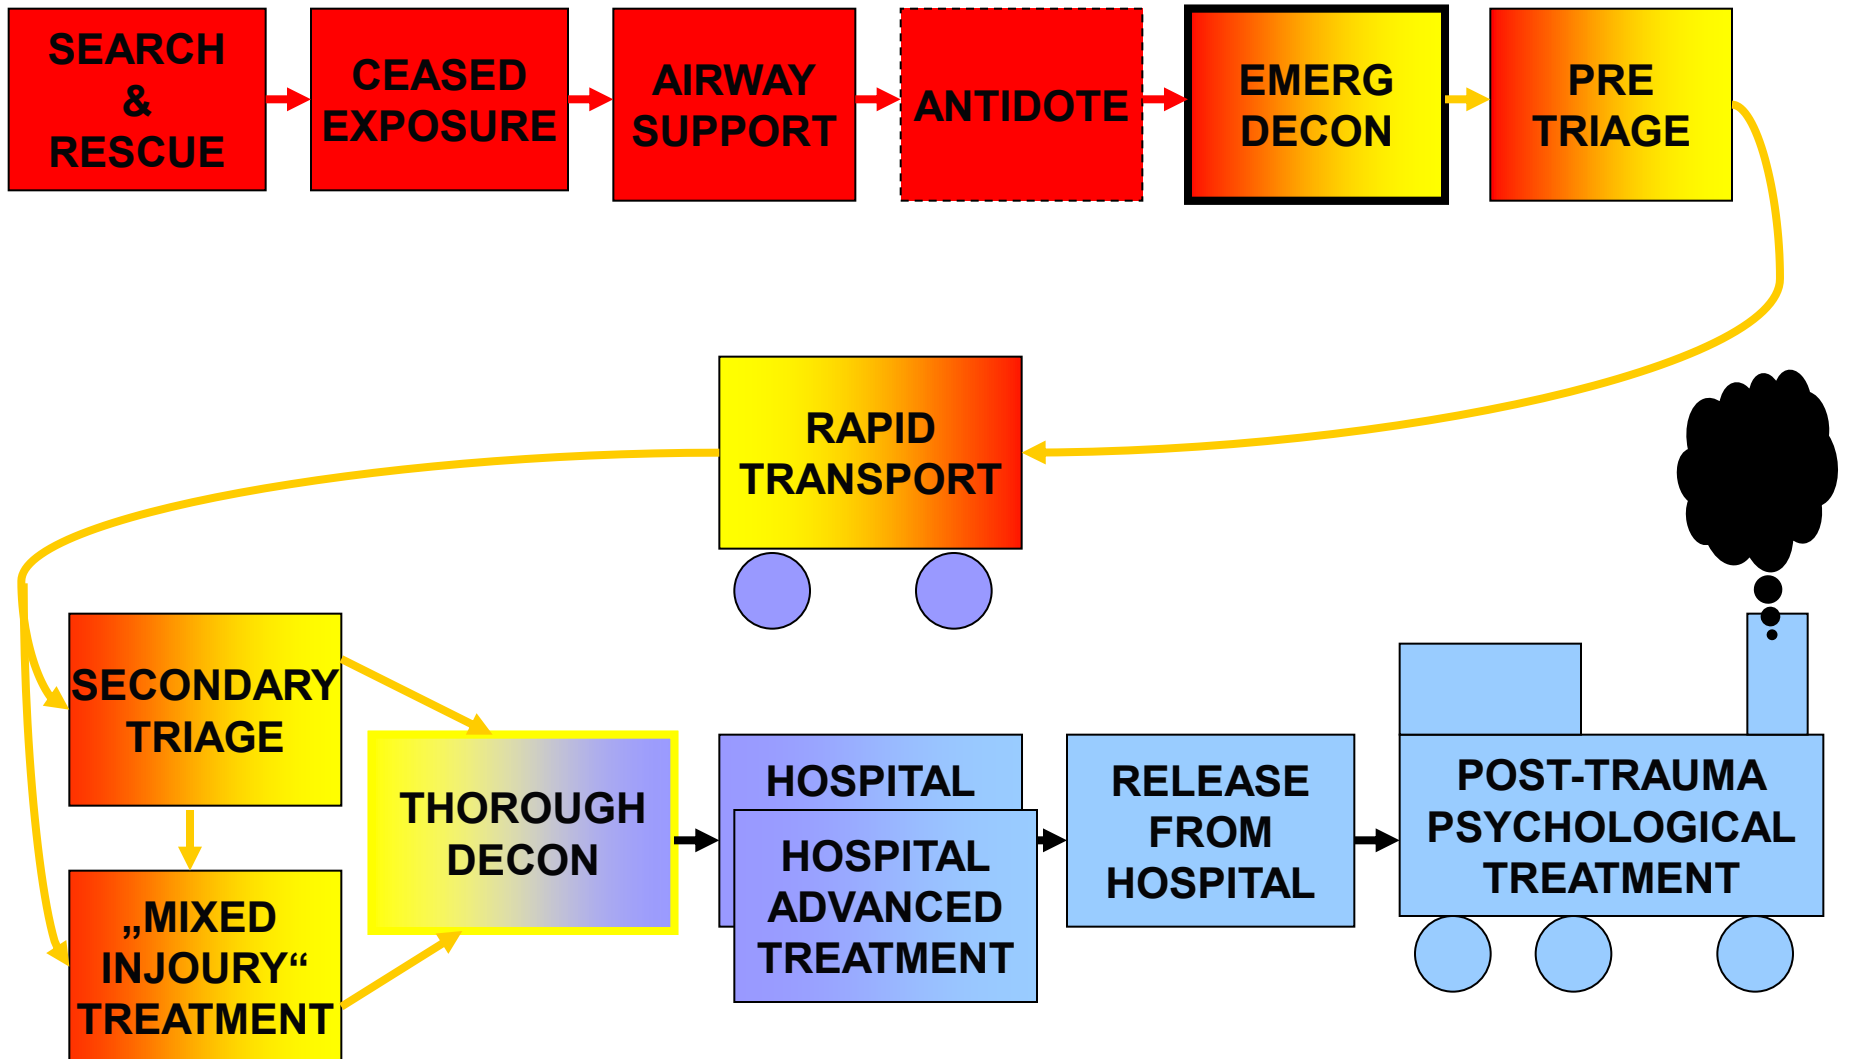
SEARCH & RESCUE

CEASED EXPOSURE

AIRWAY SUPPORT

ANTIDOTE

EMERG DECON

PRE TRIAGE

RAPID TRANSPORT

SECONDARY TRIAGE

„MIXED INJOURY“ TREATMENT

THOROUGH DECON

HOSPITAL

HOSPITAL ADVANCED TREATMENT

RELEASE FROM HOSPITAL

POST-TRAUMA PSYCHOLOGICAL TREATMENT